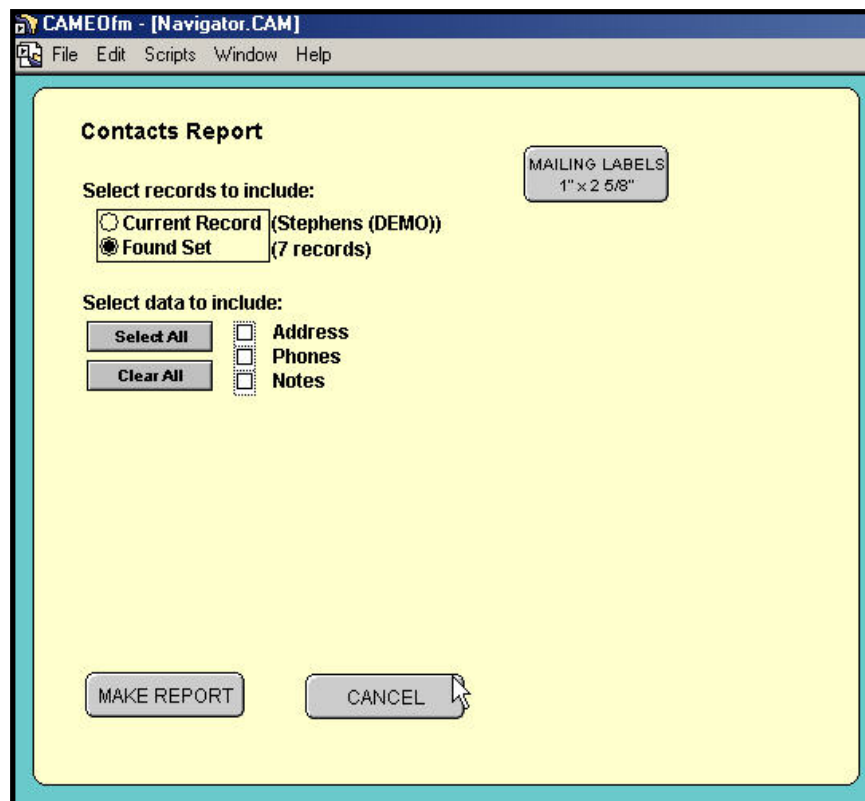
CAMEOfm - [Navigator.CAM]

File Edit Scripts Window Help

Contacts Report

MAILING LABELS
1" x 2 5/8"

Select records to include:

Current Record (Stephens (DEMO))
Found Set (7 records)

Select data to include:

Select All
Clear All

Address
Phones
Notes

MAKE REPORT

CANCEL